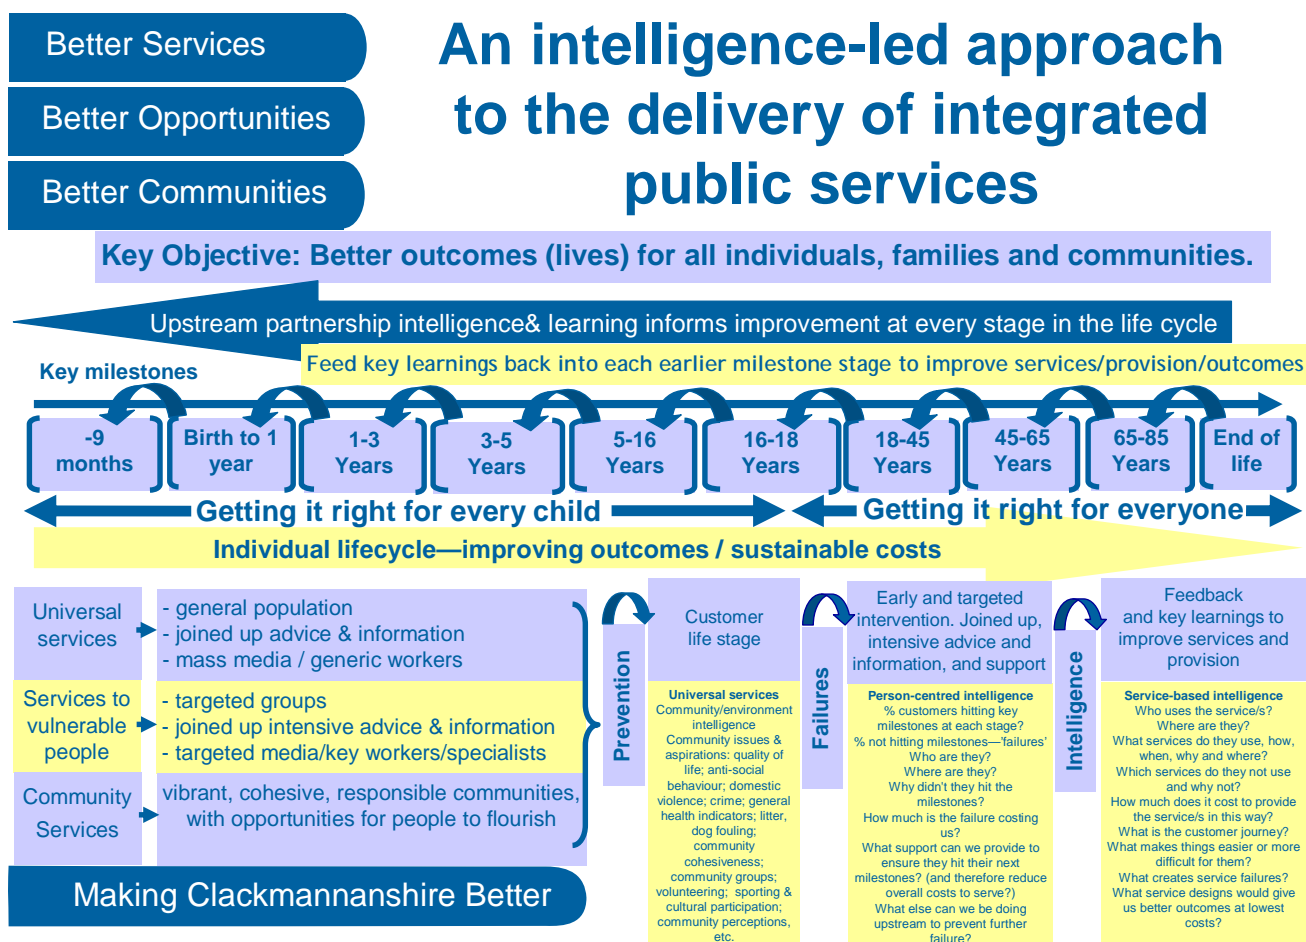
Better Services

Better Opportunities

Better Communities

An intelligence-led approach to the delivery of integrated public services

Key Objective: Better outcomes (lives) for all individuals, families and communities.

Upstream partnership intelligence& learning informs improvement at every stage in the life cycle

Feed key learnings back into each earlier milestone stage to improve services/provision/outcomes

Key milestones

-9 months

Birth to 1 year

1-3 Years

3-5 Years

5-16 Years

16-18 Years

18-45 Years

45-65 Years

65-85 Years

End of life

Getting it right for every child

Getting it right for everyone

Individual lifecycle—improving outcomes / sustainable costs

Universal services

- general population
- joined up advice & information
- mass media / generic workers

Services to vulnerable people

- targeted groups
- joined up intensive advice & information
- targeted media/key workers/specialists

Community Services

vibrant, cohesive, responsible communities, with opportunities for people to flourish

Making Clackmannanshire Better

Prevention

Customer life stage

Universal services
Community/environment intelligence
Community issues & aspirations: quality of life; anti-social behaviour; domestic violence; crime; general health indicators; litter, dog fouling; community cohesiveness; community groups; volunteering; sporting & cultural participation; community perceptions, etc.

Failures

Early and targeted intervention. Joined up, intensive advice and information, and support

Person-centred intelligence
% customers hitting key milestones at each stage?
% not hitting milestones—'failures'
Who are they?
Where are they?
Why didn't they hit the milestones?
How much is the failure costing us?
What support can we provide to ensure they hit their next milestones? (and therefore reduce overall costs to serve?)
What else can we be doing upstream to prevent further failure?

Intelligence

Feedback and key learnings to improve services and provision

Service-based intelligence
Who uses the service/s?
Where are they?
What services do they use, how, when, why and where?
Which services do they not use and why not?
How much does it cost to provide the service/s in this way?
What is the customer journey?
What makes things easier or more difficult for them?
What creates service failures?
What service designs would give us better outcomes at lowest costs?